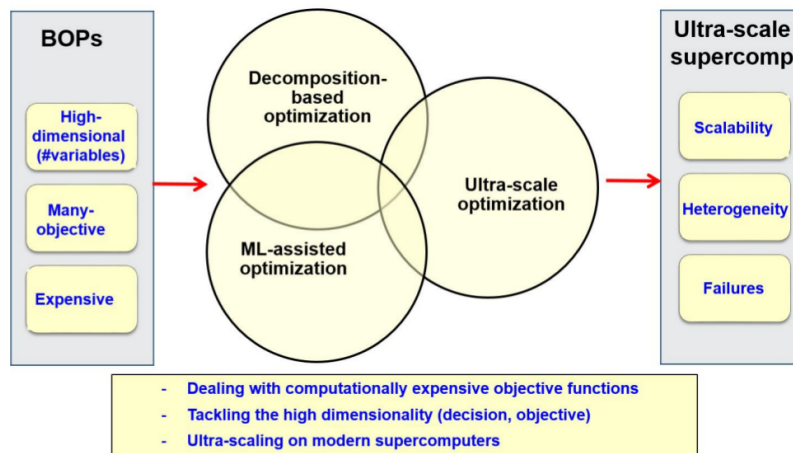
BOPs

High-dimensional (#variables)

Many-objective

Expensive

Decomposition-based optimization

Ultra-scale optimization

ML-assisted optimization

Ultra-scale supercomp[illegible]

Scalability

Heterogeneity

Failures

- Dealing with computationally expensive objective functions
- Tackling the high dimensionality (decision, objective)
- Ultra-scaling on modern supercomputers